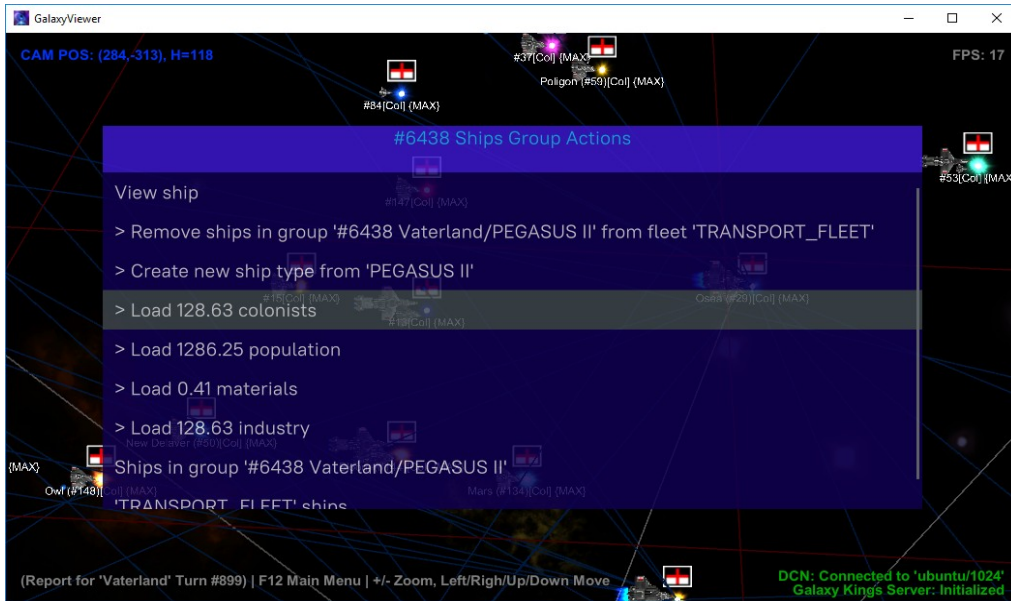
GalaxyViewer

CAM POS: (284,-313), H=118

FPS: 17

#37[Col] {MAX}

Poligon (#59)[Col] {MAX}

#84[Col] {MAX}

#53[Col] {MAX

#6438 Ships Group Actions

View ship

> Remove ships in group '#6438 Vaterland/PEGASUS II' from fleet 'TRANSPORT_FLEET'

> Create new ship type from 'PEGASUS II'

> Load 128.63 colonists

> Load 1286.25 population

> Load 0.41 materials

> Load 128.63 industry

Ships in group '#6438 Vaterland/PEGASUS II'

'TRANSPORT_FLEET' ships

{MAX}

Owl (#148)[Col] {MAX}

Mars (#134)[Col] {MAX}

(Report for 'Vaterland' Turn #899) | F12 Main Menu | +/- Zoom, Left/Righ/Up/Down Move

DCN: Connected to 'ubuntu/1024'
Galaxy Kings Server: Initialized